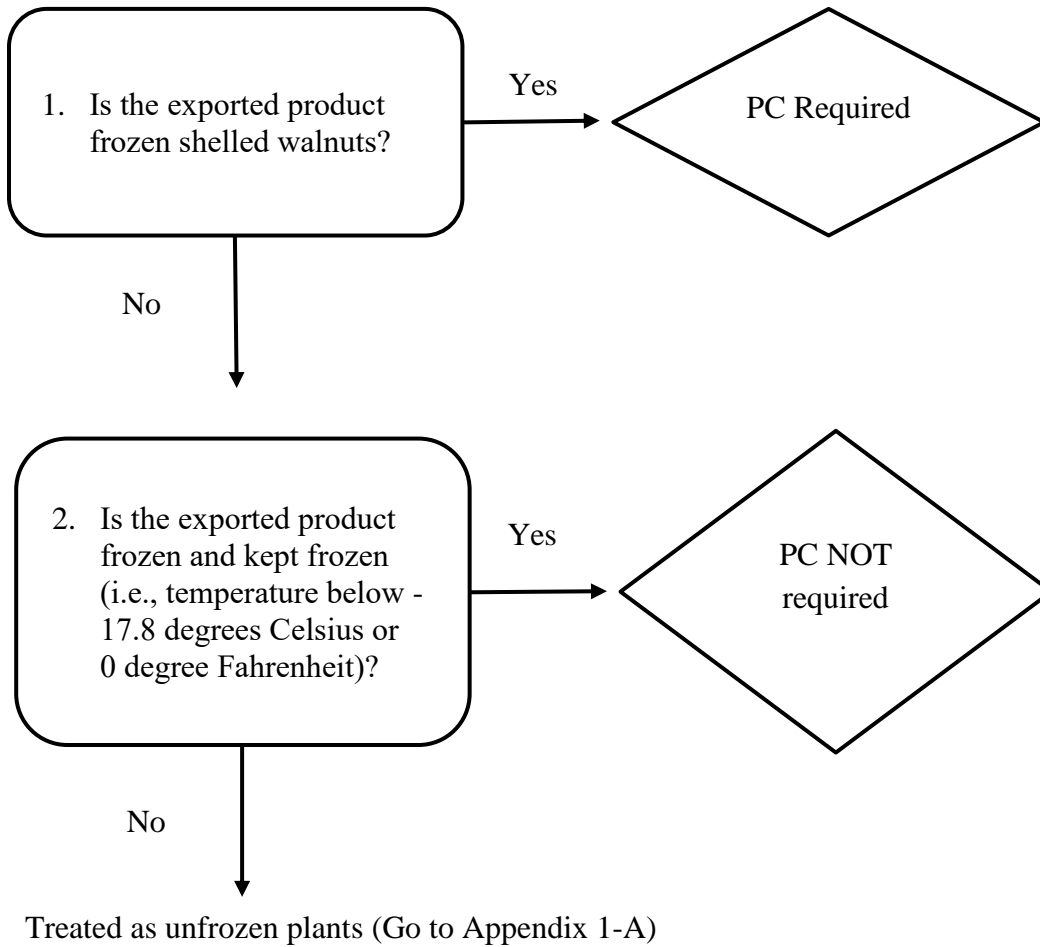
1. Is the exported product frozen shelled walnuts?

Yes

PC Required

No

2. Is the exported product frozen and kept frozen (i.e., temperature below -17.8 degrees Celsius or 0 degree Fahrenheit)?

Yes

PC NOT required

No

Treated as unfrozen plants (Go to Appendix 1-A)